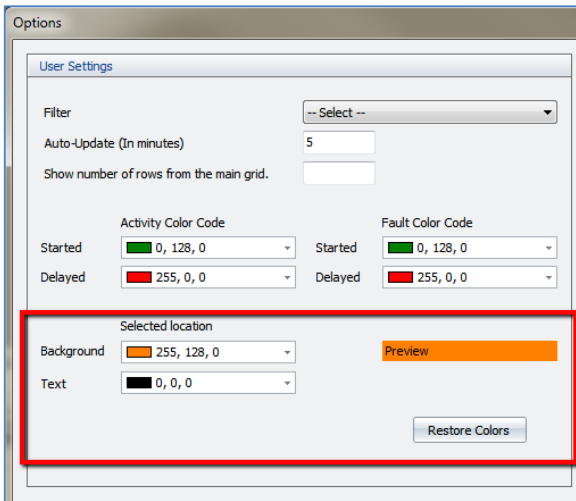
Options

User Settings

Filter
-- Select --
Auto-Update (In minutes)
5
Show number of rows from the main grid.

Activity Color Code
Fault Color Code
Started
0, 128, 0
Started
0, 128, 0
Delayed
255, 0, 0
Delayed
255, 0, 0

Selected location
Background
255, 128, 0
Preview
Text
0, 0, 0

Restore Colors